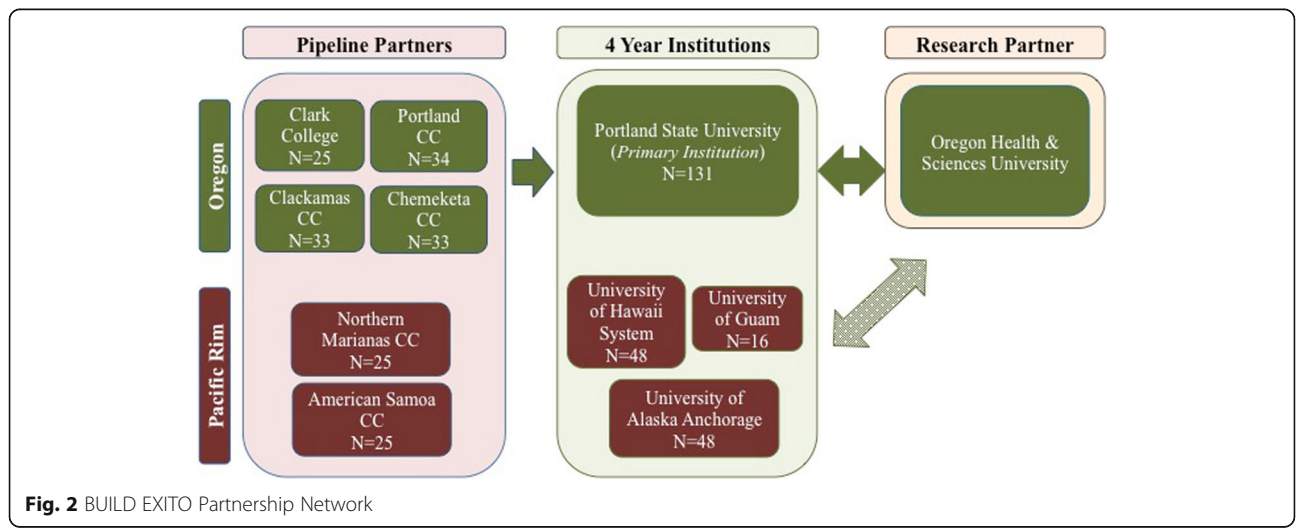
Pipeline Partners

4 Year Institutions

Research Partner

Oregon

Clark College N=25

Portland CC N=34

Clackamas CC N=33

Chemeketa CC N=33

Pacific Rim

Northern Marianas CC N=25

American Samoa CC N=25

Portland State University (*Primary Institution*) N=131

University of Hawaii System N=48

University of Guam N=16

University of Alaska Anchorage N=48

Oregon Health & Sciences University

**Fig. 2** BUILD EXITO Partnership Network